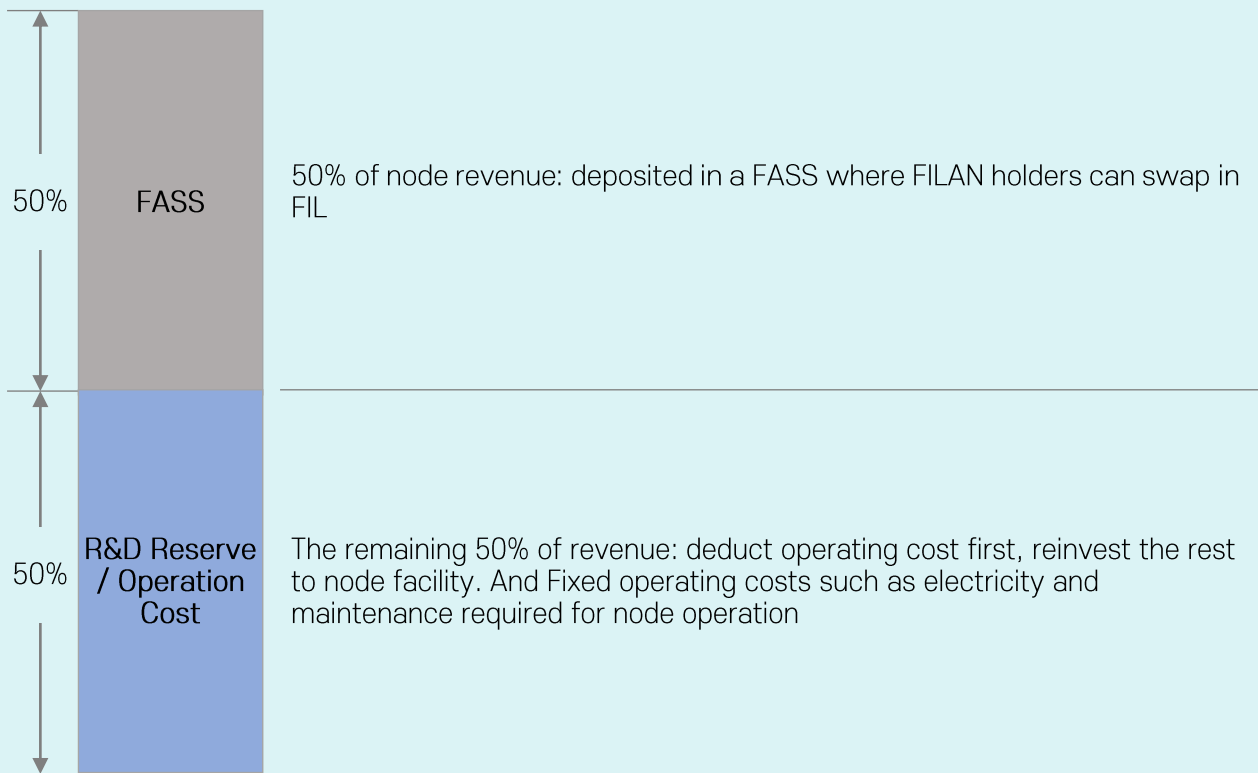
50%

FASS

50% of node revenue: deposited in a FASS where FILAN holders can swap in FIL

50%

R&D Reserve / Operation Cost

The remaining 50% of revenue: deduct operating cost first, reinvest the rest to node facility. And Fixed operating costs such as electricity and maintenance required for node operation